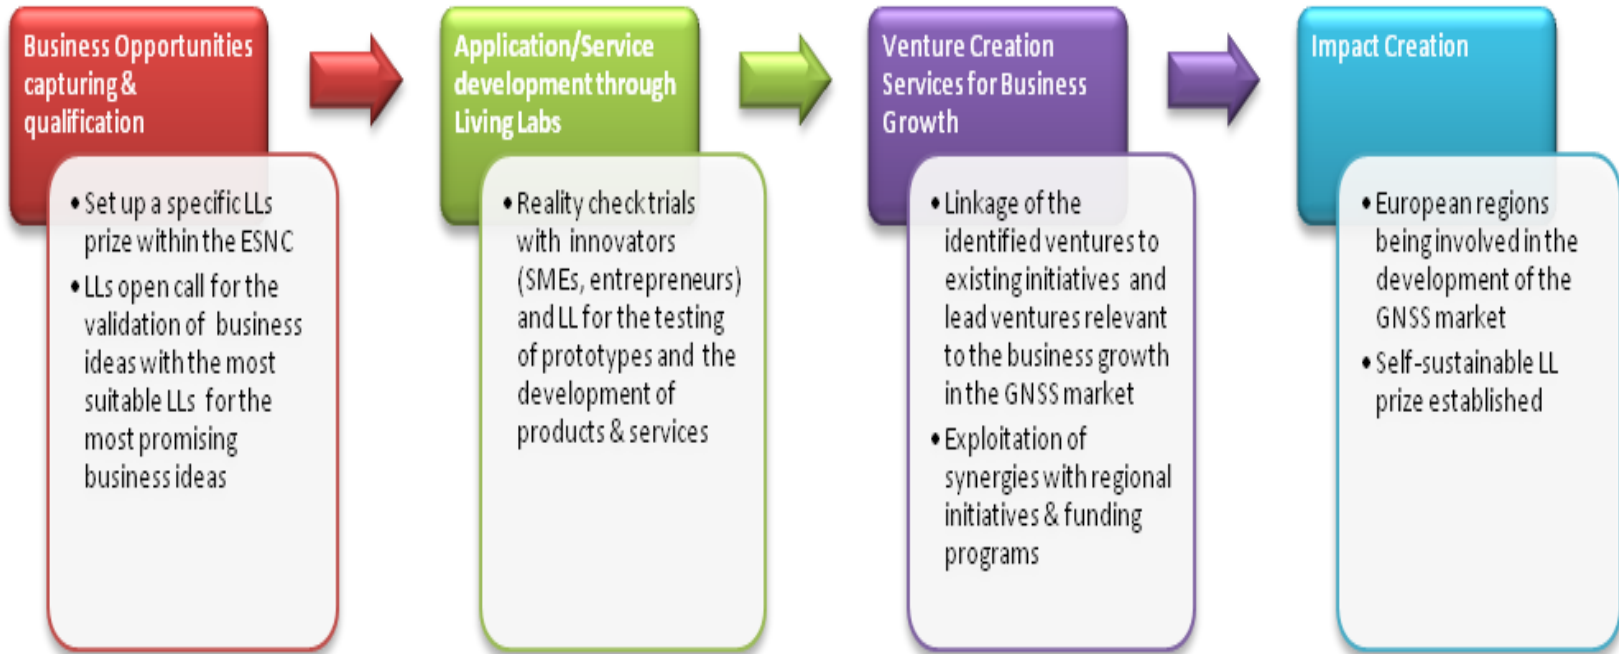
Business Opportunities capturing & qualification

• Set up a specific LLs prize within the ESNC
• LLs open call for the validation of business ideas with the most suitable LLs for the most promising business ideas

Application/Service development through Living Labs

• Reality check trials with innovators (SMEs, entrepreneurs) and LL for the testing of prototypes and the development of products & services

Venture Creation Services for Business Growth

• Linkage of the identified ventures to existing initiatives and lead ventures relevant to the business growth in the GNSS market
• Exploitation of synergies with regional initiatives & funding programs

Impact Creation

• European regions being involved in the development of the GNSS market
• Self-sustainable LL prize established